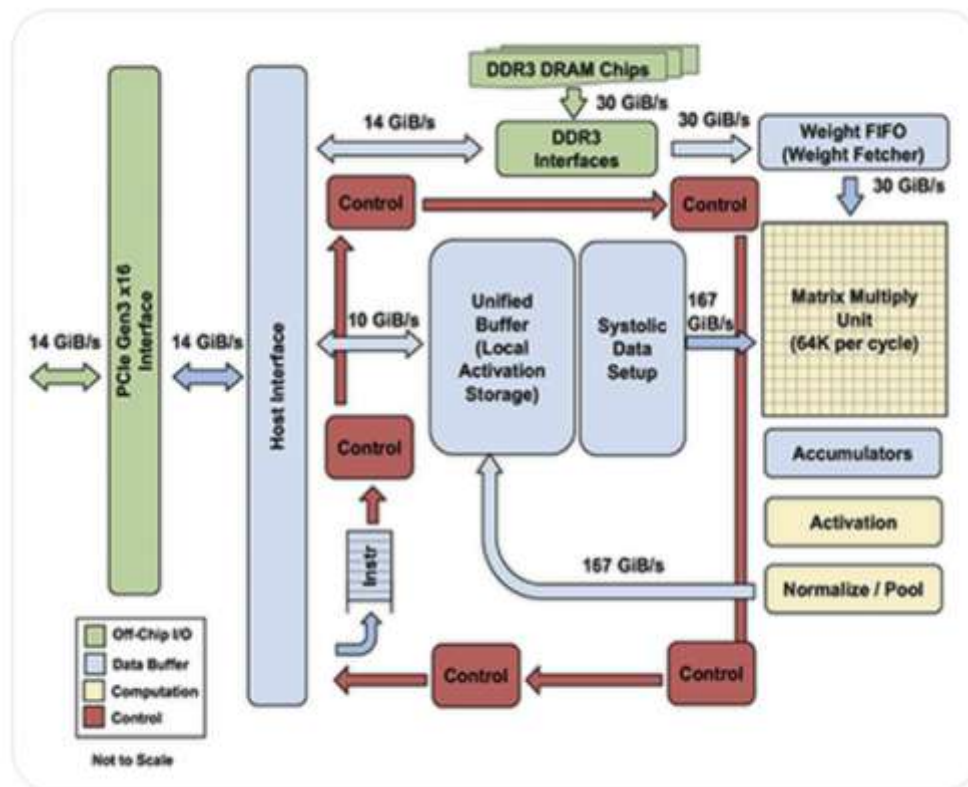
DDR3 DRAM Chips

30 GiB/s

14 GiB/s

DDR3 Interfaces

30 GiB/s

Weight FIFO (Weight Fetcher)

30 GiB/s

Control

Control

14 GiB/s

PCIe Gen3 x16 Interface

14 GiB/s

Host Interface

10 GiB/s

Unified Buffer (Local Activation Storage)

Systolic Data Setup

167 GiB/s

Matrix Multiply Unit (64K per cycle)

Control

Accumulators

Activation

Instr

167 GiB/s

Normalize / Pool

Off-Chip I/O
Data Buffer
Computation
Control

Control

Control

Not to Scale